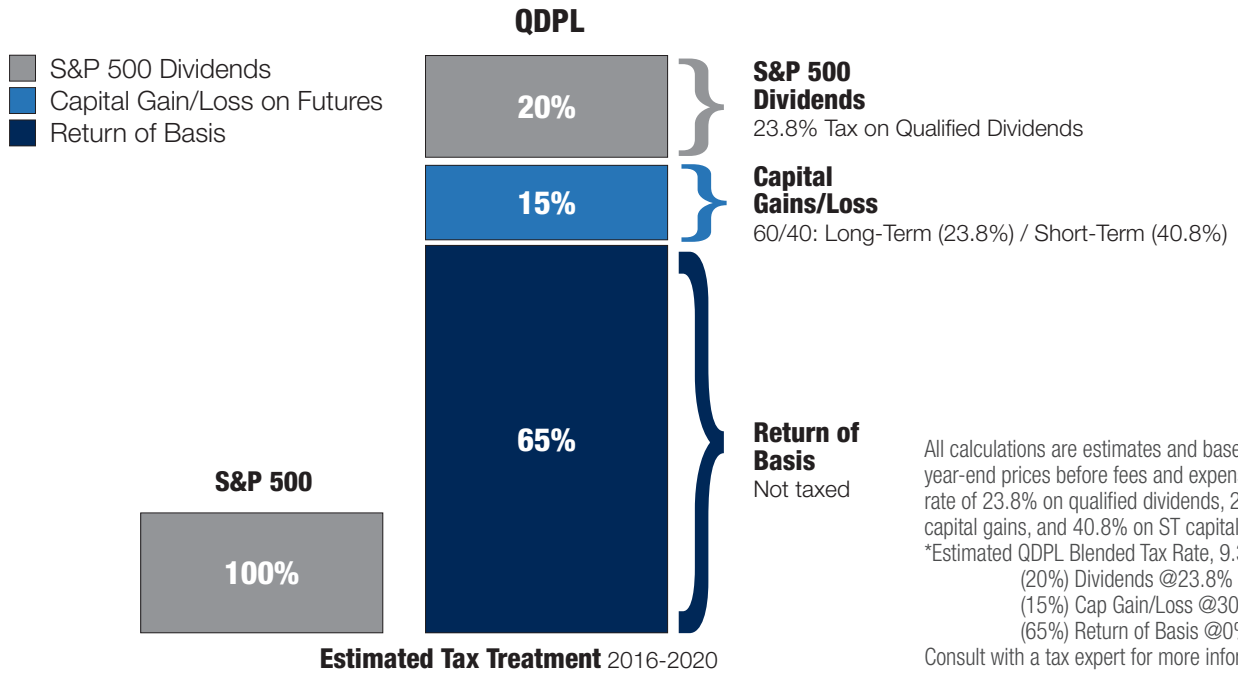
QDPL

S&P 500 Dividends
Capital Gain/Loss on Futures
Return of Basis

20%

15%

65%

S&P 500 Dividends
23.8% Tax on Qualified Dividends

Capital Gains/Loss
60/40: Long-Term (23.8%) / Short-Term (40.8%)

Return of Basis
Not taxed

S&P 500

100%

All calculations are estimates and base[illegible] year-end prices before fees and expen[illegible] rate of 23.8% on qualified dividends, 2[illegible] capital gains, and 40.8% on ST capital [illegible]
*Estimated QDPL Blended Tax Rate, 9.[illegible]
(20%) Dividends @23.8% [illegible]
(15%) Cap Gain/Loss @30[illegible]
(65%) Return of Basis @0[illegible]
Consult with a tax expert for more infor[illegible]

Estimated Tax Treatment 2016-2020